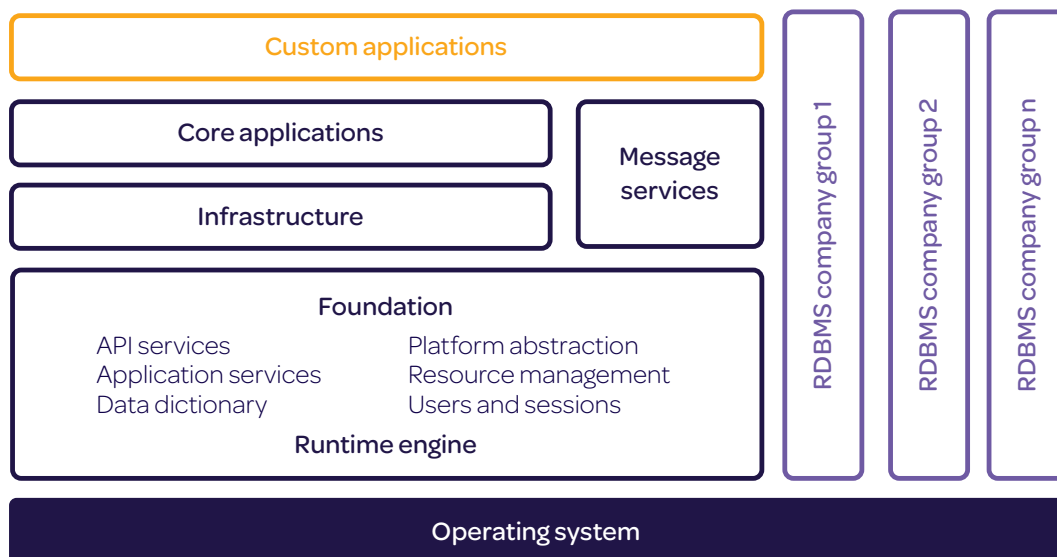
Custom applications

Core applications

Infrastructure

Message services

Foundation

API services
Application services
Data dictionary

Platform abstraction
Resource management
Users and sessions

Runtime engine

RDBMS company group 1

RDBMS company group 2

RDBMS company group n

Operating system